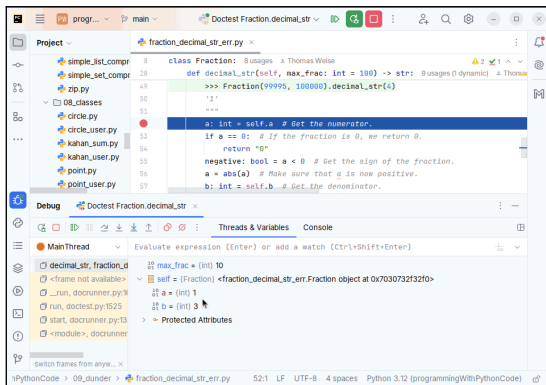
PW progr... main Doctest Fraction.decimal_str

Project

simple_list_compr
simple_set_compr
zip.py
08_classes
circle.py
circle_user.py
kahan_sum.py
kahan_user.py
point.py
point_user.py

fraction_decimal_str_err.py

28 class Fraction: 8 usages Thomas Weise
48 def decimal_str(self, max_frac: int = 100) -> str: 9 usages (1 dynamic) Thomas
49 >>> Fraction(99995, 100000).decimal_str(4)
50 '1'
51 """
52 a: int = self.a # Get the numerator.
53 if a == 0: # If the fraction is 0, we return 0.
54 return "0"
55 negative: bool = a < 0 # Get the sign of the fraction.
56 a = abs(a) # Make sure that a is now positive.
57 b: int = self.b # Get the denominator.

Debug Doctest Fraction.decimal_str

Threads & Variables Console

MainThread

Evaluate expression (Enter) or add a watch (Ctrl+Shift+Enter)

decimal_str, fraction_dec
<frame not available>
_run, doctest.py:1
run, doctest.py:1525
start, docrunner.py:13
<module>, docrunner.py

max_frac = {int} 10
self = {Fraction} <fraction_decimal_str_err.Fraction object at 0x7030732f32f0>
a = {int} 1
b = {int} 3
Protected Attributes

Switch frames from anyw...

PythonCode > 09_dunder > fraction_decimal_str_err.py 52:1 LF UTF-8 4 spaces Python 3.12 (programmingWithPythonCode)